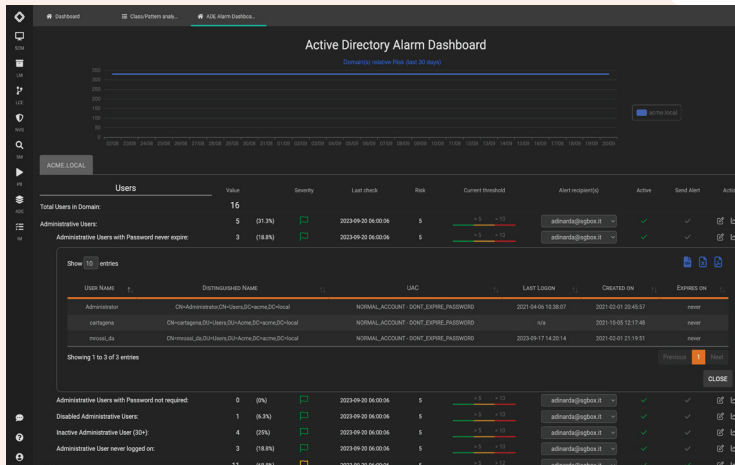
Dashboard | Class/Pattern analy... | ADE Alarm Dashbo...

SOM
LM
UDE
NVS
SM
PR
ADE
IM

Active Directory Alarm Dashboard

Domain(s) relative Risk (last 30 days)

350
300
250
200
150
100
50
0

acme.local

ACME.LOCAL

| Users | Value | | Severity | Last check | Risk | Current threshold | Alert recipient(s) | Active | Send Alert | Actio |
|---|---|---|---|---|---|---|---|---|---|---|
| Total Users in Domain: | 16 | | | | | | | | | |
| Administrative Users: | 5 | (31.3%) | | 2023-09-20 06:00:06 | 5 | > 5 > 10 | adinarda@sgbox.it | | | |
| Administrative Users with Password never expire: | 3 | (18.8%) | | 2023-09-20 06:00:06 | 5 | > 5 > 10 | adinarda@sgbox.it | | | |

Show 10 entries

| User Name | Distinguished Name | UAC | Last Logon | Created on | Expires on |
|---|---|---|---|---|---|
| Administrator | CN=Administrator,CN=Users,DC=acme,DC=local | NORMAL_ACCOUNT - DONT_EXPIRE_PASSWORD | 2021-04-06 10:38:07 | 2021-02-01 20:45:57 | never |
| cartagena | CN=cartagena,OU=Users,OU=Acme,DC=acme,DC=local | NORMAL_ACCOUNT - DONT_EXPIRE_PASSWORD | n/a | 2021-10-05 12:17:48 | never |
| mrossi_da | CN=mrossi_da,OU=Users,OU=Acme,DC=acme,DC=local | NORMAL_ACCOUNT - DONT_EXPIRE_PASSWORD | 2023-09-17 14:20:14 | 2021-02-01 21:19:51 | never |

Showing 1 to 3 of 3 entries

Previous 1 Next

CLOSE

| Administrative Users with Password not required: | 0 | (0%) | | 2023-09-20 06:00:06 | 5 | > 5 > 10 | adinarda@sgbox.it | | | |
|---|---|---|---|---|---|---|---|---|---|---|
| Disabled Administrative Users: | 1 | (6.3%) | | 2023-09-20 06:00:06 | 5 | > 5 > 10 | adinarda@sgbox.it | | | |
| Inactive Administrative User (30+): | 4 | (25%) | | 2023-09-20 06:00:06 | 5 | > 5 > 10 | adinarda@sgbox.it | | | |
| Administrative User never logged on: | 3 | (18.8%) | | 2023-09-20 06:00:06 | 5 | > 5 > 10 | adinarda@sgbox.it | | | |